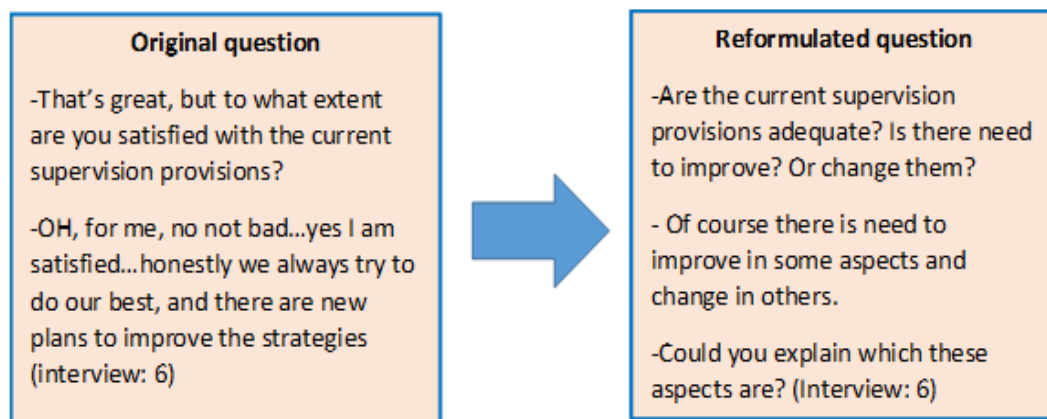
Original question

-That's great, but to what extent are you satisfied with the current supervision provisions?

-OH, for me, no not bad…yes I am satisfied…honestly we always try to do our best, and there are new plans to improve the strategies (interview: 6)

Reformulated question

-Are the current supervision provisions adequate? Is there need to improve? Or change them?

- Of course there is need to improve in some aspects and change in others.

-Could you explain which these aspects are? (Interview: 6)